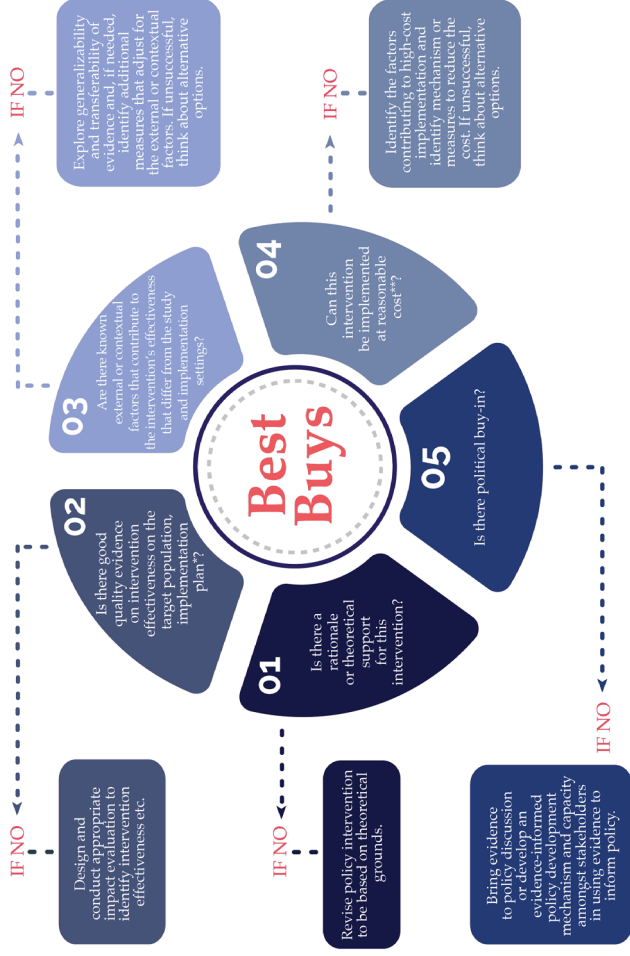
Best Buys

01
Is there a rationale or theoretical support for this intervention?

IF NO

Revise policy intervention to be based on theoretical grounds.

02
Is there good quality evidence on intervention effectiveness on the target population, implementation plan*?

IF NO

Design and conduct appropriate impact evaluation to identify intervention effectiveness etc.

03
Are there known external or contextual factors that contribute to the intervention's effectiveness that differ from the study and implementation settings?

IF NO

Explore generalizability and transferability of evidence and, if needed, identify additional measures that adjust for the external or contextual factors. If unsuccessful, think about alternative options.

04
Can this intervention be implemented at reasonable cost**?

IF NO

Identify the factors contributing to high-cost implementation and identify mechanism or measures to reduce the cost. If unsuccessful, think about alternative options.

05
Is there political buy-in?

IF NO

Bring evidence to policy discussion or develop an evidence-informed policy development mechanism and capacity amongst stakeholders in using evidence to inform policy.